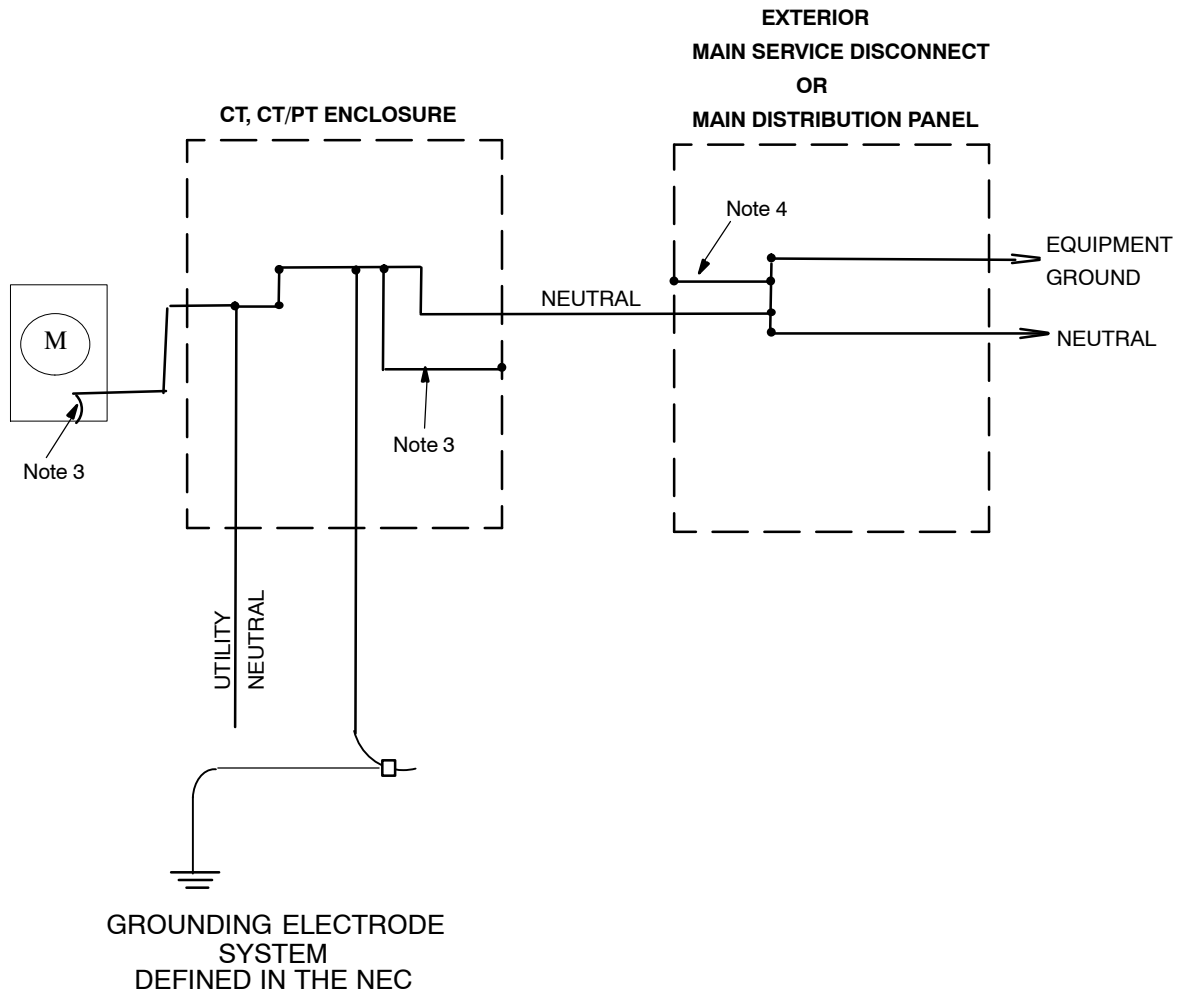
EXTERIOR
MAIN SERVICE DISCONNECT
OR
MAIN DISTRIBUTION PANEL

CT, CT/PT ENCLOSURE

Note 4

EQUIPMENT GROUND

NEUTRAL

NEUTRAL

M

Note 3

Note 3

UTILITY NEUTRAL

GROUNDING ELECTRODE SYSTEM DEFINED IN THE NEC